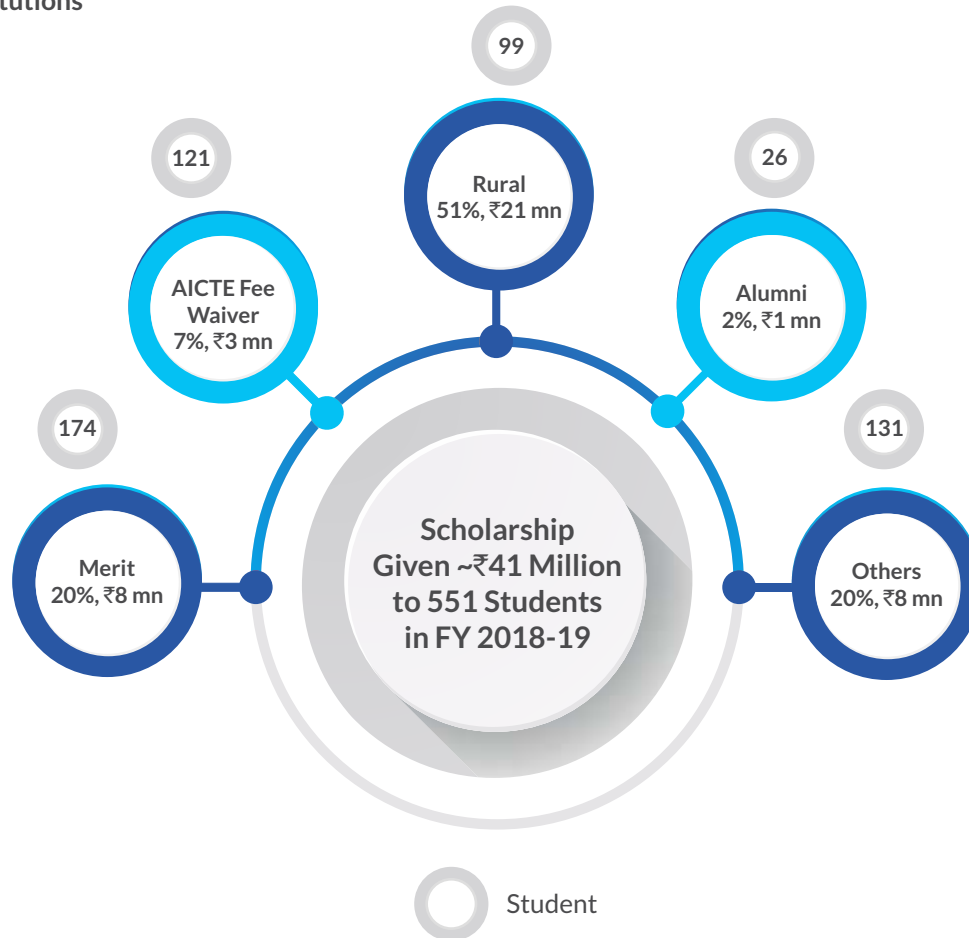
tutions

99

Rural
51%, ₹21 mn

121

AICTE Fee Waiver
7%, ₹3 mn

26

Alumni
2%, ₹1 mn

174

Merit
20%, ₹8 mn

Scholarship Given ~₹41 Million to 551 Students in FY 2018-19

131

Others
20%, ₹8 mn

Student